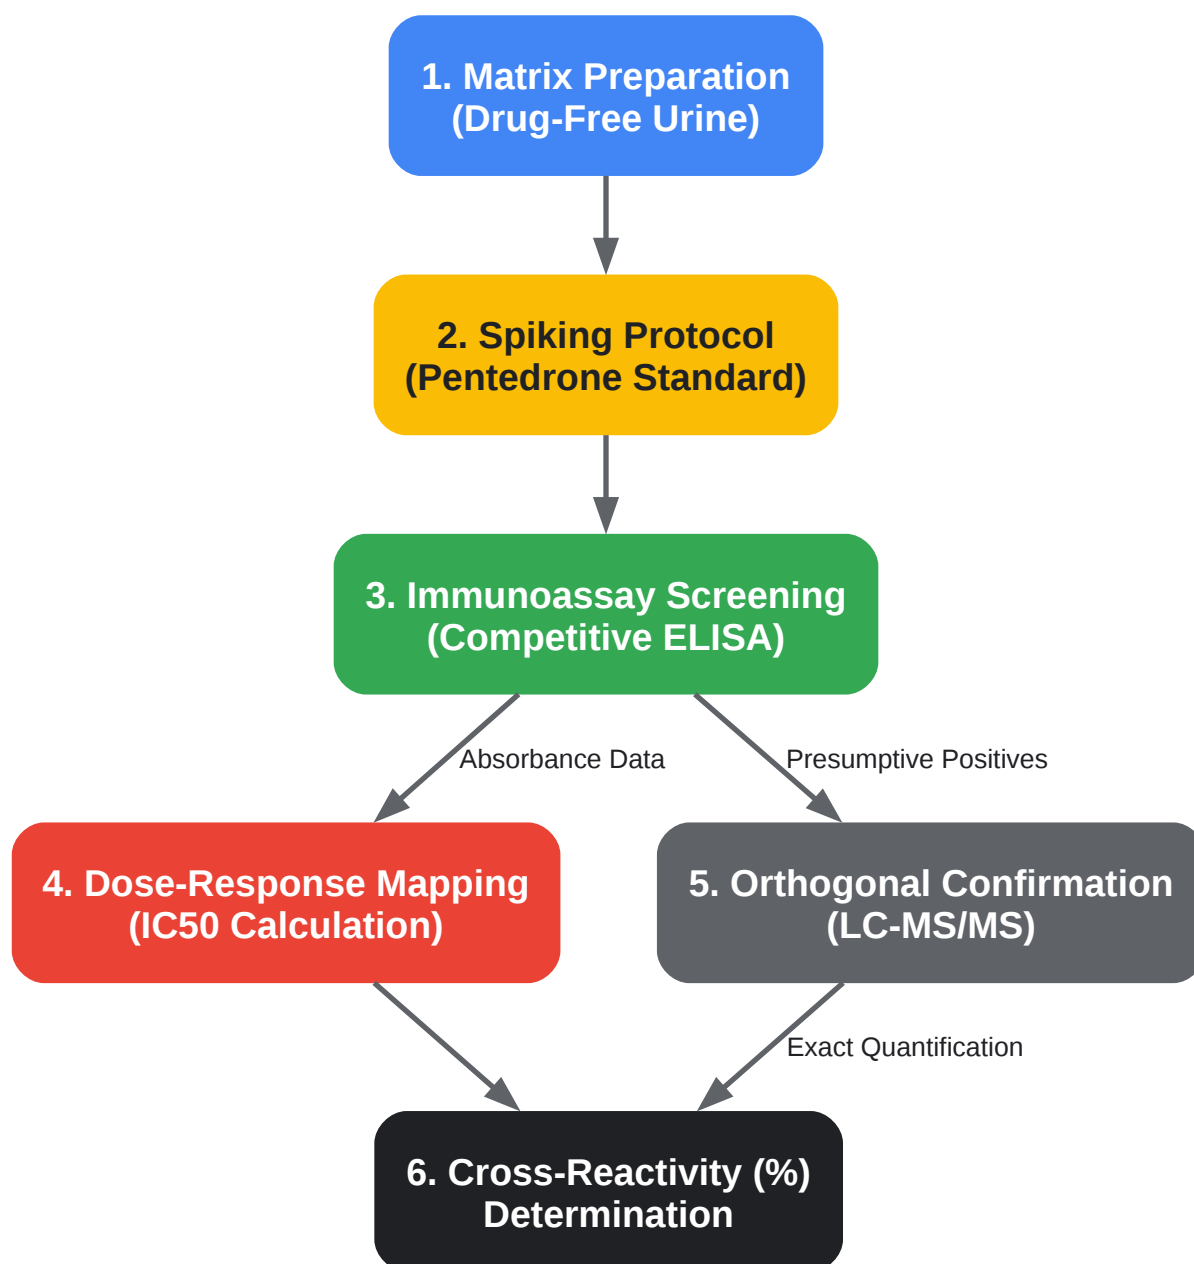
1. Matrix Preparation
(Drug-Free Urine)

2. Spiking Protocol
(Pentedrone Standard)

3. Immunoassay Screening
(Competitive ELISA)

Absorbance Data

Presumptive Positives

4. Dose-Response Mapping
(IC50 Calculation)

5. Orthogonal Confirmation
(LC-MS/MS)

Exact Quantification

6. Cross-Reactivity (%)
Determination